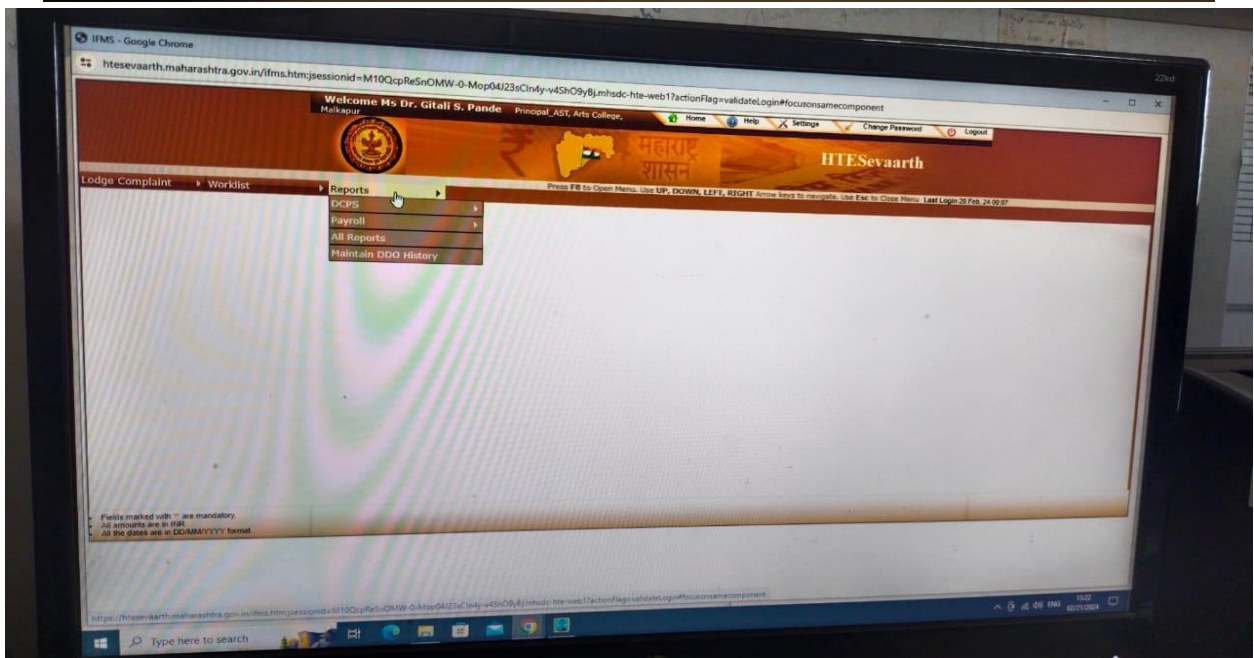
IFMS - Google Chrome

htesevaarth.maharashtra.gov.in/ifms.htm;jsessionid=M10QcpReSnOMW-0-Mop04J23sCln4y-v4ShO9yBj.mhsdc-hte-web1?actionFlag=validateLogin#focusonsamecomponent

Welcome Ms Dr. Gitali S. Pande Principal_AST, Arts College, Malkapur

Home Help Settings Change Password Logout

महाराष्ट्र शासन

HTESevaarth

Lodge Complaint ▸ Worklist ▸ Reports ▸

Press F8 to Open Menu. Use UP, DOWN, LEFT, RIGHT Arrow keys to navigate. Use Esc to Close Menu. Last Login 20 Feb, 24 00:07

DCPS
Payroll
All Reports
Maintain DDO History

Fields marked with * are mandatory
All amounts are in INR
All the dates are in DD/MM/YYYY format

https://htesevaarth.maharashtra.gov.in/ifms.htm;jsessionid=M10QcpReSnOMW-0-Mop04J23sCln4y-v4ShO9yBj.mhsdc-hte-web1?actionFlag=validateLogin#focusonsamecomponent

Type here to search

22

ENG 13:22 02/21/2024